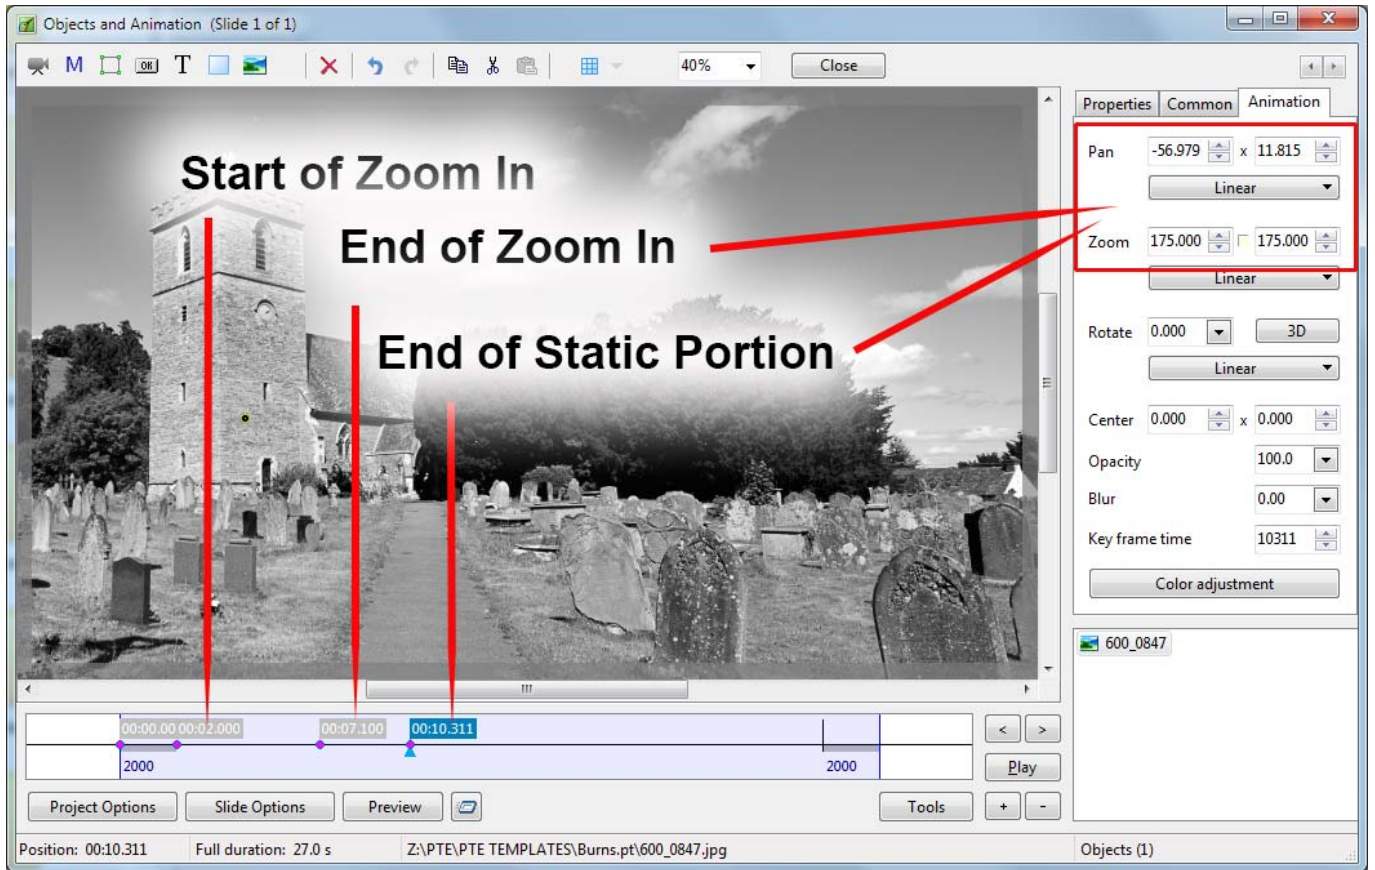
Objects and Animation (Slide 1 of 1)

M T 40% Close

Properties Common Animation

Pan -56.979 x 11.815
Linear
Zoom 175.000 175.000
Linear
Rotate 0.000 3D
Linear
Center 0.000 x 0.000
Opacity 100.0
Blur 0.00
Key frame time 10311
Color adjustment

600_0847

Start of Zoom In
End of Zoom In
End of Static Portion

00:00.000 00:02.000 00:07.100 00:10.311
2000 2000

< > Play

Project Options Slide Options Preview Tools + -

Position: 00:10.311 Full duration: 27.0 s Z:\PTE\PTE TEMPLATES\Burns.pt\600_0847.jpg Objects (1)